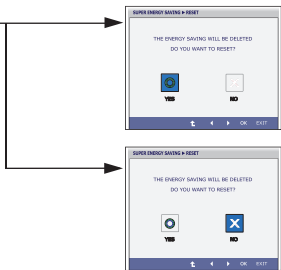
SUPER ENERGY SAVING ▶ RESET

THE ENERGY SAVING WILL BE DELETED
DO YOU WANT TO RESET?

YES NO

OK EXIT

SUPER ENERGY SAVING ▶ RESET

THE ENERGY SAVING WILL BE DELETED
DO YOU WANT TO RESET?

YES NO

OK EXIT